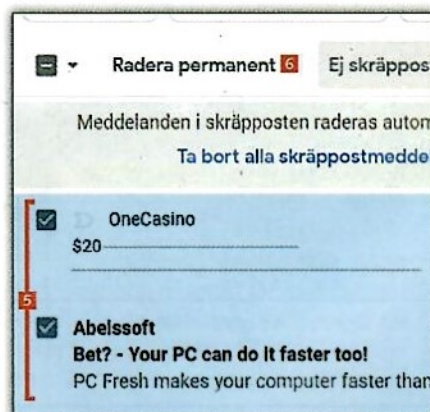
Radera permanent 6 Ej skräppos

Meddelanden i skräpposten raderas autom

Ta bort alla skräppostmedde

OneCasino
$20

5

Abelssoft
Bet? - Your PC can do It faster too!
PC Fresh makes your computer faster than